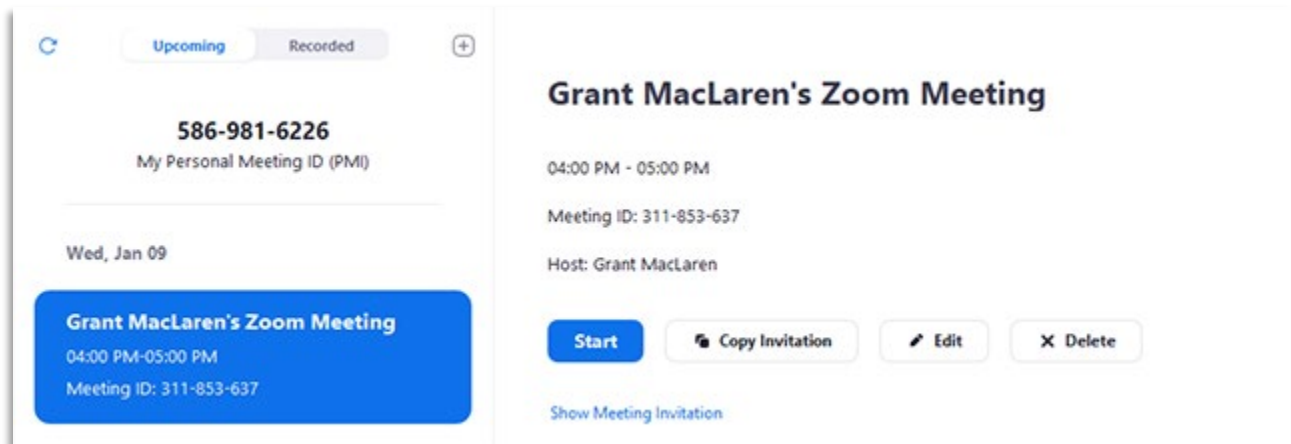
Upcoming Recorded

586-981-6226
My Personal Meeting ID (PMI)

Wed, Jan 09

Grant MacLaren's Zoom Meeting
04:00 PM-05:00 PM
Meeting ID: 311-853-637

Grant MacLaren's Zoom Meeting

04:00 PM - 05:00 PM

Meeting ID: 311-853-637

Host: Grant MacLaren

Start
Copy Invitation
Edit
Delete

Show Meeting Invitation